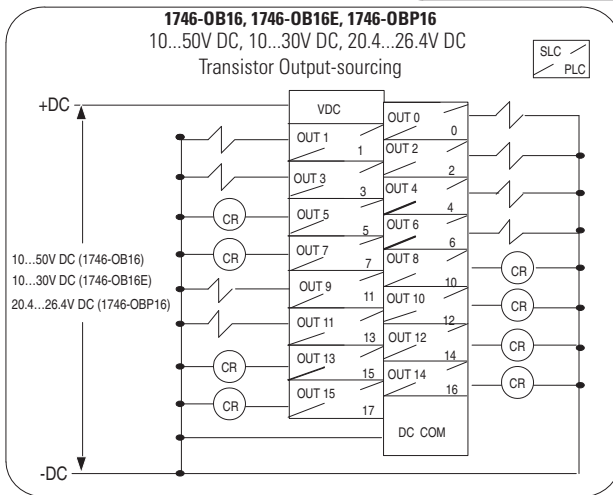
1746-OB16, 1746-OB16E, 1746-OBP16
10...50V DC, 10...30V DC, 20.4...26.4V DC
Transistor Output-sourcing

SLC
PLC

+DC
VDC
OUT 0
0
OUT 1
1
OUT 2
2
OUT 3
3
OUT 4
4
CR
OUT 5
5
OUT 6
6
CR
OUT 7
7
OUT 8
8
CR
10...50V DC (1746-OB16)
10...30V DC (1746-OB16E)
20.4...26.4V DC (1746-OBP16)
OUT 9
9
OUT 10
10
CR
11
OUT 11
11
OUT 12
12
CR
13
CR
OUT 13
13
OUT 14
14
CR
15
CR
OUT 15
15
16
17
DC COM
-DC